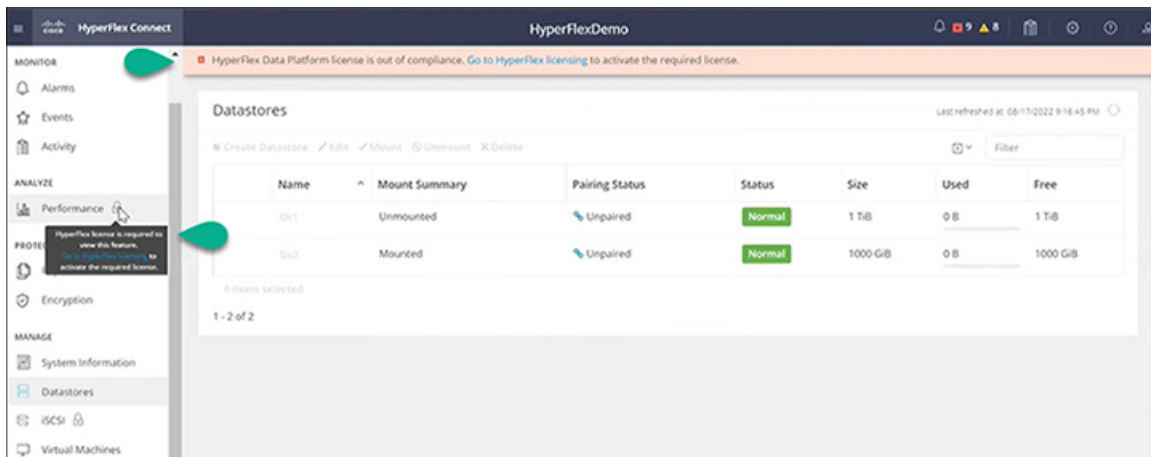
cisco HyperFlex Connect

HyperFlexDemo

9 8

MONITOR

Alarms

Events

Activity

ANALYZE

Performance

HyperFlex license is required to view this feature. Go to HyperFlex licensing to activate the required license.

PROTE

Encryption

MANAGE

System Information

Datastores

iSCSI

Virtual Machines

HyperFlex Data Platform license is out of compliance. Go to HyperFlex licensing to activate the required license.

Datastores

Last refreshed at: 08/17/2022 9:16:45 PM

Create Datastore Edit Mount Unmount Delete

Filter

| Name | Mount Summary | Pairing Status | Status | Size | Used | Free |
|---|---|---|---|---|---|---|
| Ds1 | Unmounted | Unpaired | Normal | 1 TiB | 0 B | 1 TiB |
| Ds2 | Mounted | Unpaired | Normal | 1000 GiB | 0 B | 1000 GiB |

0 items selected

1 - 2 of 2